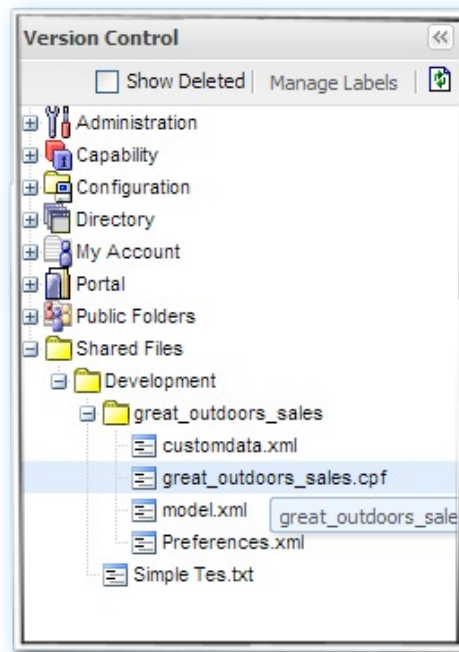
Version Control

«

Show Deleted | Manage Labels |

Administration
Capability
Configuration
Directory
My Account
Portal
Public Folders
Shared Files
Development
great_outdoors_sales
customdata.xml
great_outdoors_sales.cpf
model.xml
great_outdoors_sale
Preferences.xml
Simple Tes.txt